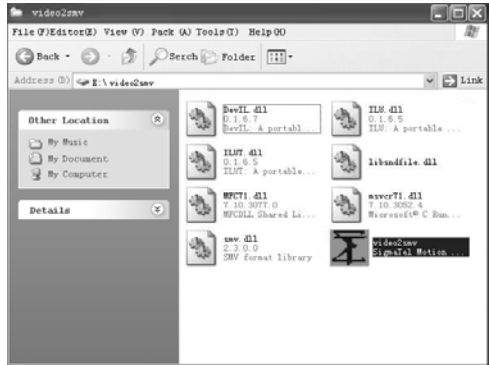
video2smv

File (F) Editor(E) View (V) Pack (A) Tools(T) Help(H)

Back · Serch Folder

Address (D) E:\video2smv

Link

Other Location

My Music

My Document

My Computer

Details

DevIL.dll
0.1.6.7
DevIL: A portabl...

ILU.dll
0.1.6.5
ILU: A portable ...

ILUT.dll
0.1.6.5
ILUT: A portable...

libsndfile.dll

MFC71.dll
7.10.3077.0
MFCDLL Shared Li...

msvcr71.dll
7.10.3052.4
Microsoft® C Run...

smv.dll
2.3.0.0
SMV format library

video2smv
SigmaTel Motion ...